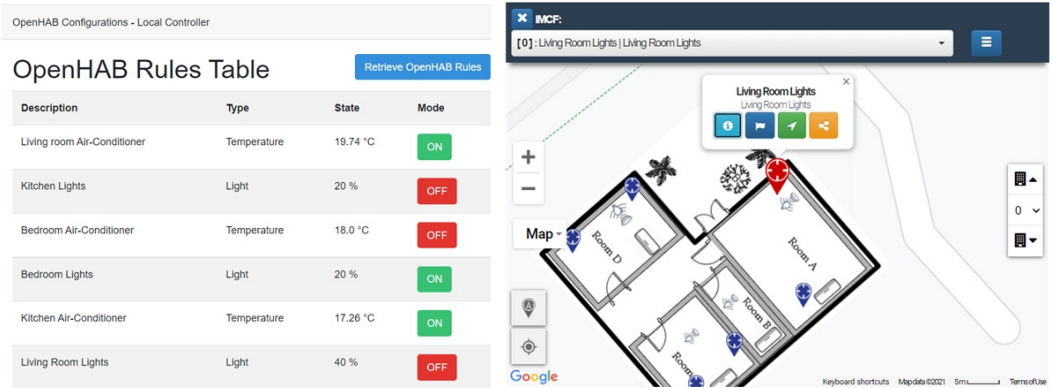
OpenHAB Configurations - Local Controller

OpenHAB Rules Table

Retrieve OpenHAB Rules

| Description | Type | State | Mode |
|---|---|---|---|
| Living room Air-Conditioner | Temperature | 19.74 °C | ON |
| Kitchen Lights | Light | 20 % | OFF |
| Bedroom Air-Conditioner | Temperature | 18.0 °C | OFF |
| Bedroom Lights | Light | 20 % | ON |
| Kitchen Air-Conditioner | Temperature | 17.26 °C | ON |
| Living Room Lights | Light | 40 % | OFF |

IMCF:

[0] : Living Room Lights | Living Room Lights

Living Room Lights
Living Room Lights

Map

Room D

Room A

Room B

Room C

0

Google

Keyboard shortcuts Map data ©2021 5 m Terms of Use